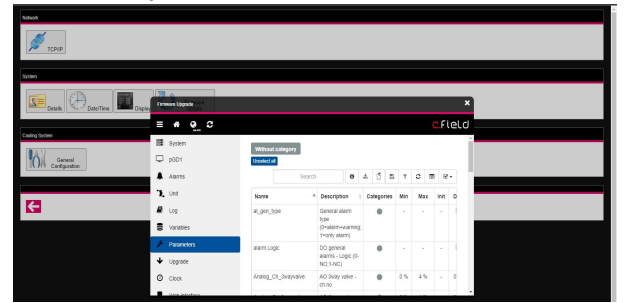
Network

TCP/IP

System

Details

Date/Time

Display

Firmware Upgrade

Cooling System

General Configuration

cfield

System

pGD1

Alarms

Unit

Log

Variables

Parameters

Upgrade

Clock

Without category

Unselect all

Search

| Name | Description | Categories | Min | Max | Init | D |
|---|---|---|---|---|---|---|
| al_gen_type | General alarm type (0=alarm+warning, 1=only alarm) | | - | - | - | |
| alarm.Logic | DO general alarms - Logic (0-NO,1-NC) | | - | - | - | |
| Analog_Ch_3wayvalve | AO 3way valve - ch.no | | 0 % | 4 % | - | 0 |